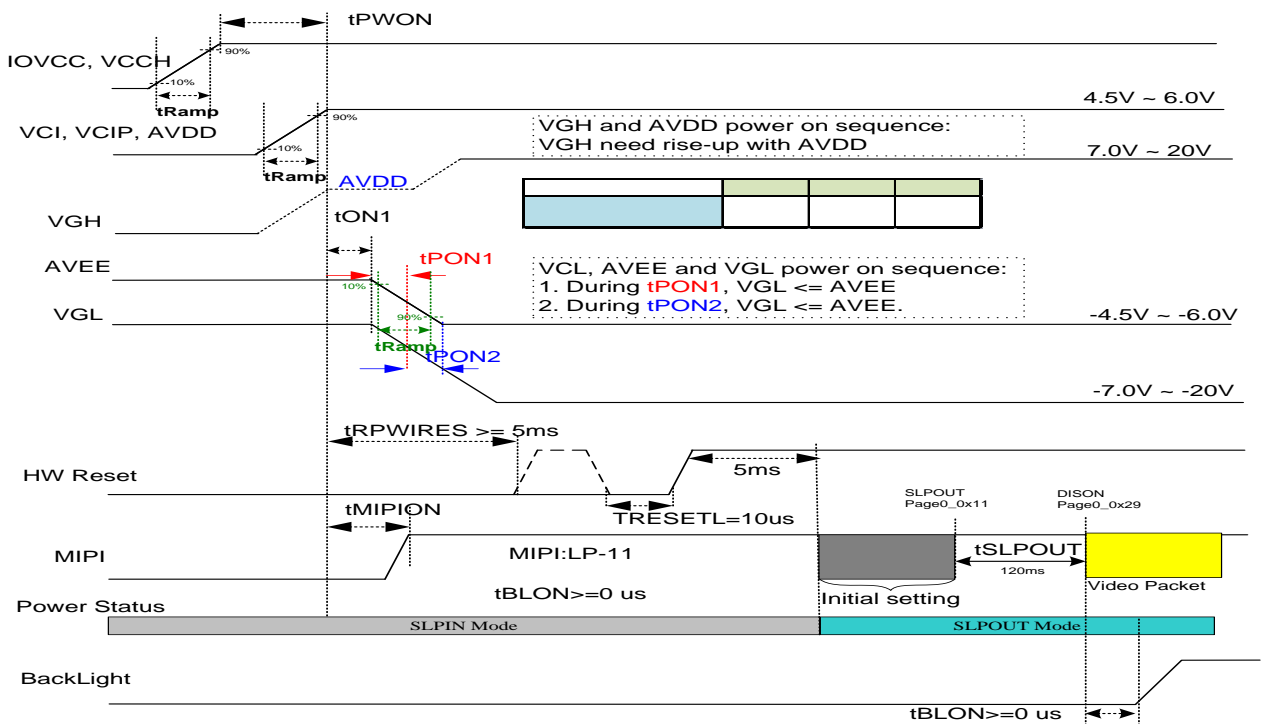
tPWON

IOVCC, VCCH

90%

10%

tRamp

4.5V ~ 6.0V

VCI, VCIP, AVDD

90%

10%

tRamp

VGH and AVDD power on sequence:
VGH need rise-up with AVDD

7.0V ~ 20V

AVDD

VGH

tON1

AVEE

tPON1

VCL, AVEE and VGL power on sequence:
1. During tPON1, VGL <= AVEE
2. During tPON2, VGL <= AVEE.

10%

VGL

90%

-4.5V ~ -6.0V

tRamp

tPON2

-7.0V ~ -20V

tRPWIRES >= 5ms

HW Reset

5ms

SLPOUT
Page0_0x11

DISON
Page0_0x29

tMIPION

TRESETL=10us

MIPI

MIPI:LP-11

tSLPOUT

120ms

tBLON>=0 us

Video Packet

Initial setting

Power Status

SLPIN Mode

SLPOUT Mode

BackLight

tBLON>=0 us